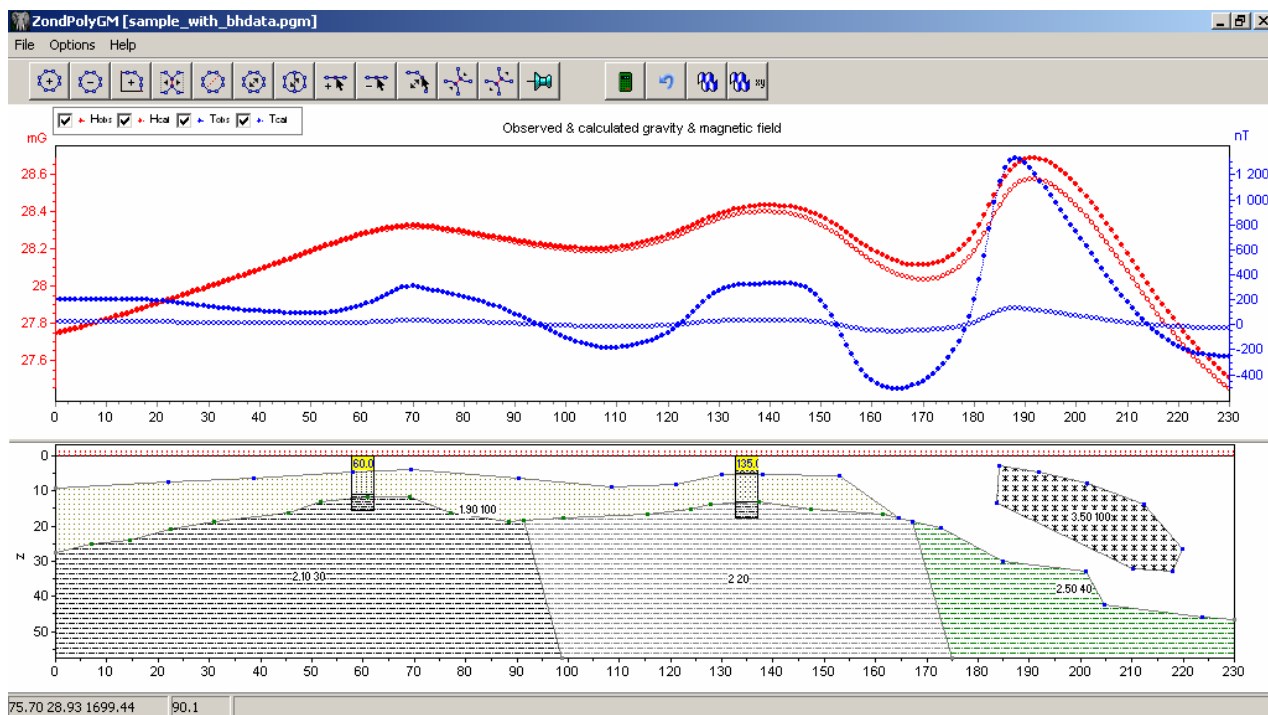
ZondPolyGM [sample_with_bhdata.pgm]

File Options Help

xy

Hobs Hcal Tobs Tcal

Observed & calculated gravity & magnetic field

mG

nT

28.6
28.4
28.2
28
27.8
27.6

1 200
1 000
800
600
400
200
0
-200
-400

0 10 20 30 40 50 60 70 80 90 100 110 120 130 140 150 160 170 180 190 200 210 220 230

0
10
20
30
40
50

z

60.0

135.0

1.90 100

2.10 30

2 20

2.50 40

3.50 100

0 10 20 30 40 50 60 70 80 90 100 110 120 130 140 150 160 170 180 190 200 210 220 230

75.70 28.93 1699.44 | 90.1